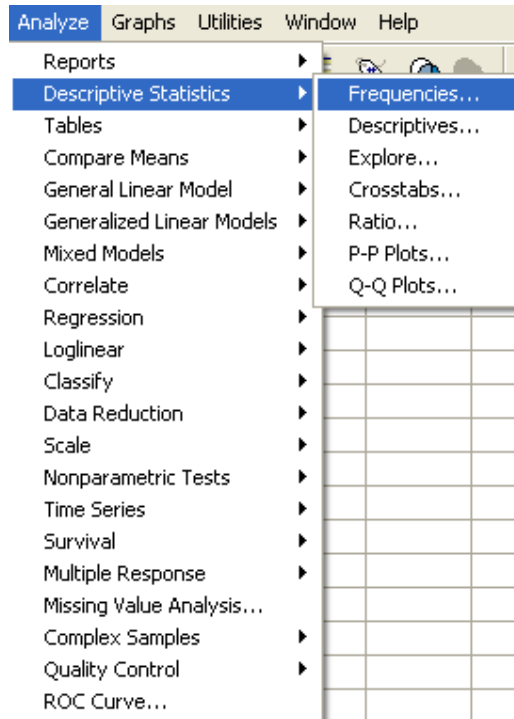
Analyze Graphs Utilities Window Help

Reports
Descriptive Statistics
Tables
Compare Means
General Linear Model
Generalized Linear Models
Mixed Models
Correlate
Regression
Loglinear
Classify
Data Reduction
Scale
Nonparametric Tests
Time Series
Survival
Multiple Response
Missing Value Analysis...
Complex Samples
Quality Control
ROC Curve...

Frequencies...
Descriptives...
Explore...
Crosstabs...
Ratio...
P-P Plots...
Q-Q Plots...